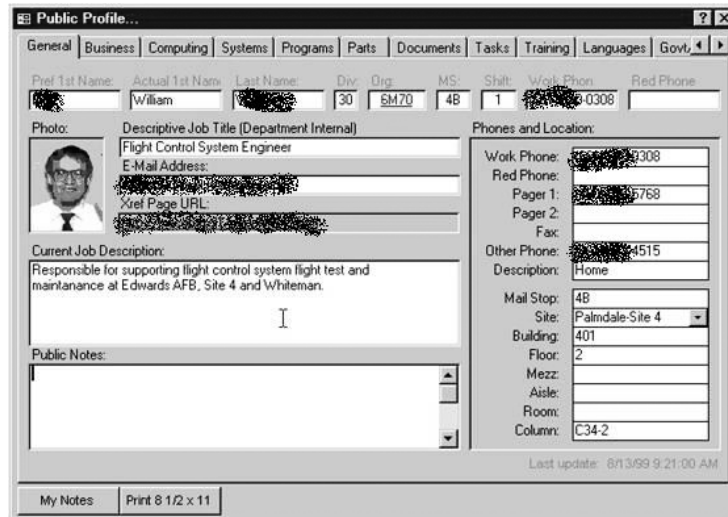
Public Profile...

General | Business | Computing | Systems | Programs | Parts | Documents | Tasks | Training | Languages | Govt

Pref 1st Name: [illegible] Actual 1st Name: William Last Name: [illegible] Div: 30 Org: 6M70 MS: 4B Shift: 1 Work Phone: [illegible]-0308 Red Phone:

Photo:

Descriptive Job Title (Department Internal)
Flight Control System Engineer
E-Mail Address:
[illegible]
Xref Page URL:
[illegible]

Current Job Description:
Responsible for supporting flight control system flight test and maintanance at Edwards AFB, Site 4 and Whiteman.

Public Notes:

Phones and Location:
Work Phone: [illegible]0308
Red Phone:
Pager 1: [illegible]5768
Pager 2:
Fax:
Other Phone: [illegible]4515
Description: Home

Mail Stop: 4B
Site: Palmdale-Site 4
Building: 401
Floor: 2
Mezz:
Aisle:
Room:
Column: C34-2

Last update: 8/13/99 9:21:00 AM

My Notes | Print 8 1/2 x 11